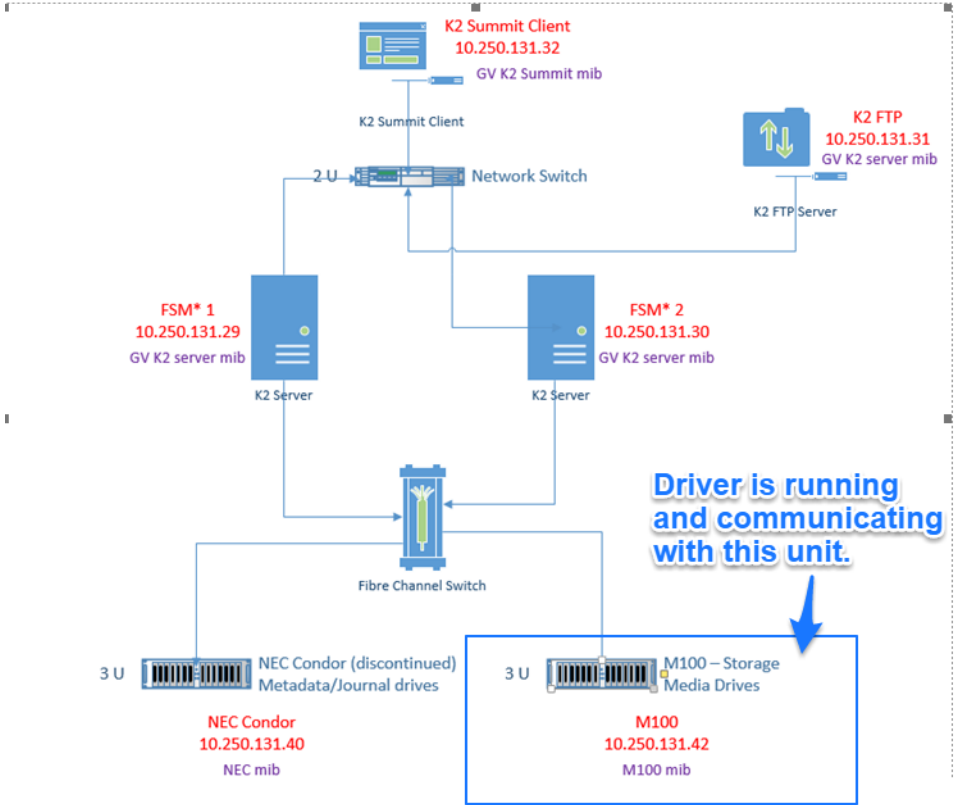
K2 Summit Client
10.250.131.32
GV K2 Summit mib

K2 Summit Client

K2 FTP
10.250.131.31
GV K2 server mib

2 U
Network Switch

K2 FTP Server

FSM* 1
10.250.131.29
GV K2 server mib

K2 Server

FSM* 2
10.250.131.30
GV K2 server mib

K2 Server

Driver is running and communicating with this unit.

Fibre Channel Switch

3 U
NEC Condor (discontinued)
Metadata/Journal drives

NEC Condor
10.250.131.40
NEC mib

3 U
M100 – Storage
Media Drives

M100
10.250.131.42
M100 mib